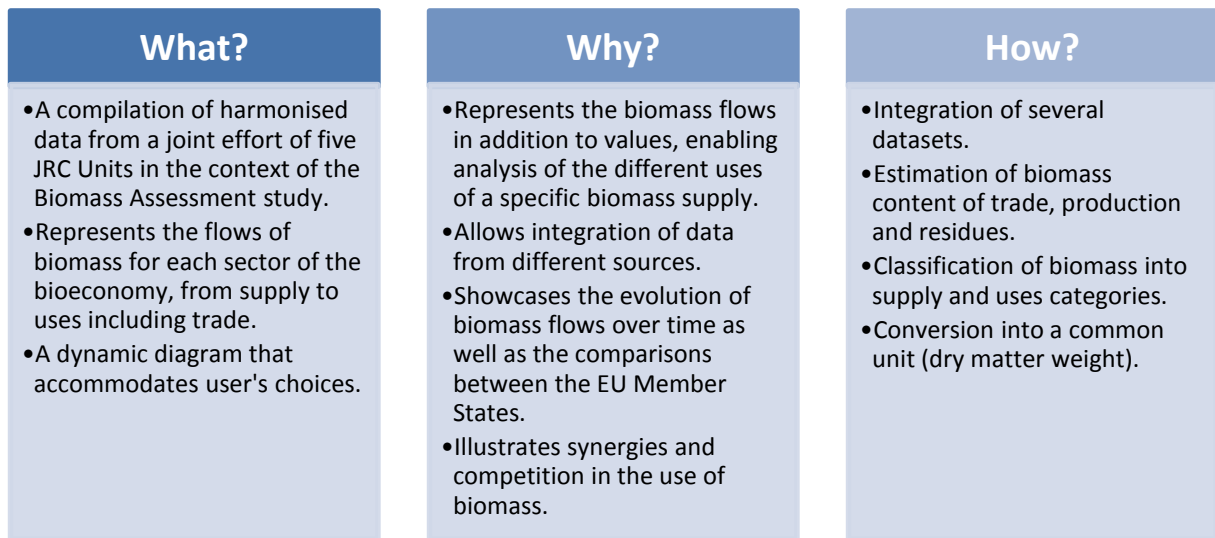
What?

•A compilation of harmonised data from a joint effort of five JRC Units in the context of the Biomass Assessment study.
•Represents the flows of biomass for each sector of the bioeconomy, from supply to uses including trade.
•A dynamic diagram that accommodates user's choices.

Why?

•Represents the biomass flows in addition to values, enabling analysis of the different uses of a specific biomass supply.
•Allows integration of data from different sources.
•Showcases the evolution of biomass flows over time as well as the comparisons between the EU Member States.
•Illustrates synergies and competition in the use of biomass.

How?

•Integration of several datasets.
•Estimation of biomass content of trade, production and residues.
•Classification of biomass into supply and uses categories.
•Conversion into a common unit (dry matter weight).